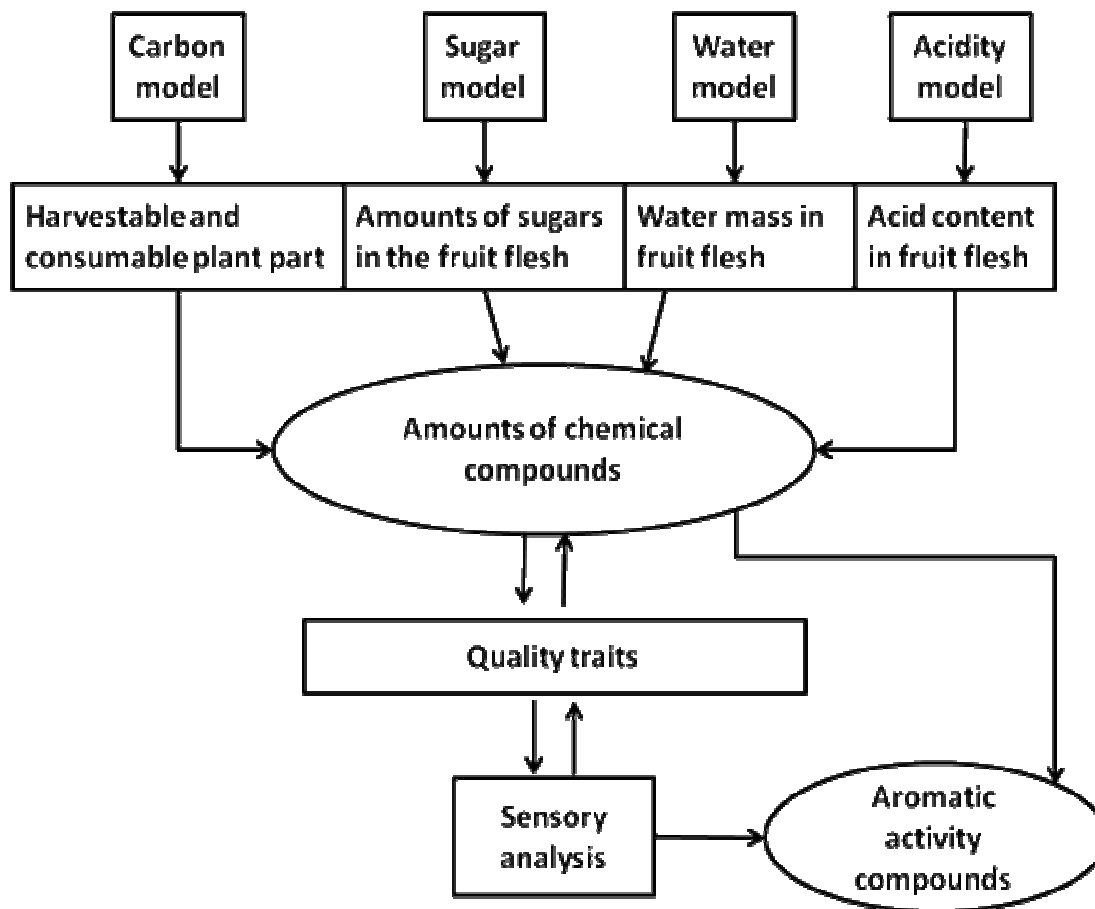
Carbon model

Sugar model

Water model

Acidity model

Harvestable and consumable plant part

Amounts of sugars in the fruit flesh

Water mass in fruit flesh

Acid content in fruit flesh

Amounts of chemical compounds

Quality traits

Sensory analysis

Aromatic activity compounds